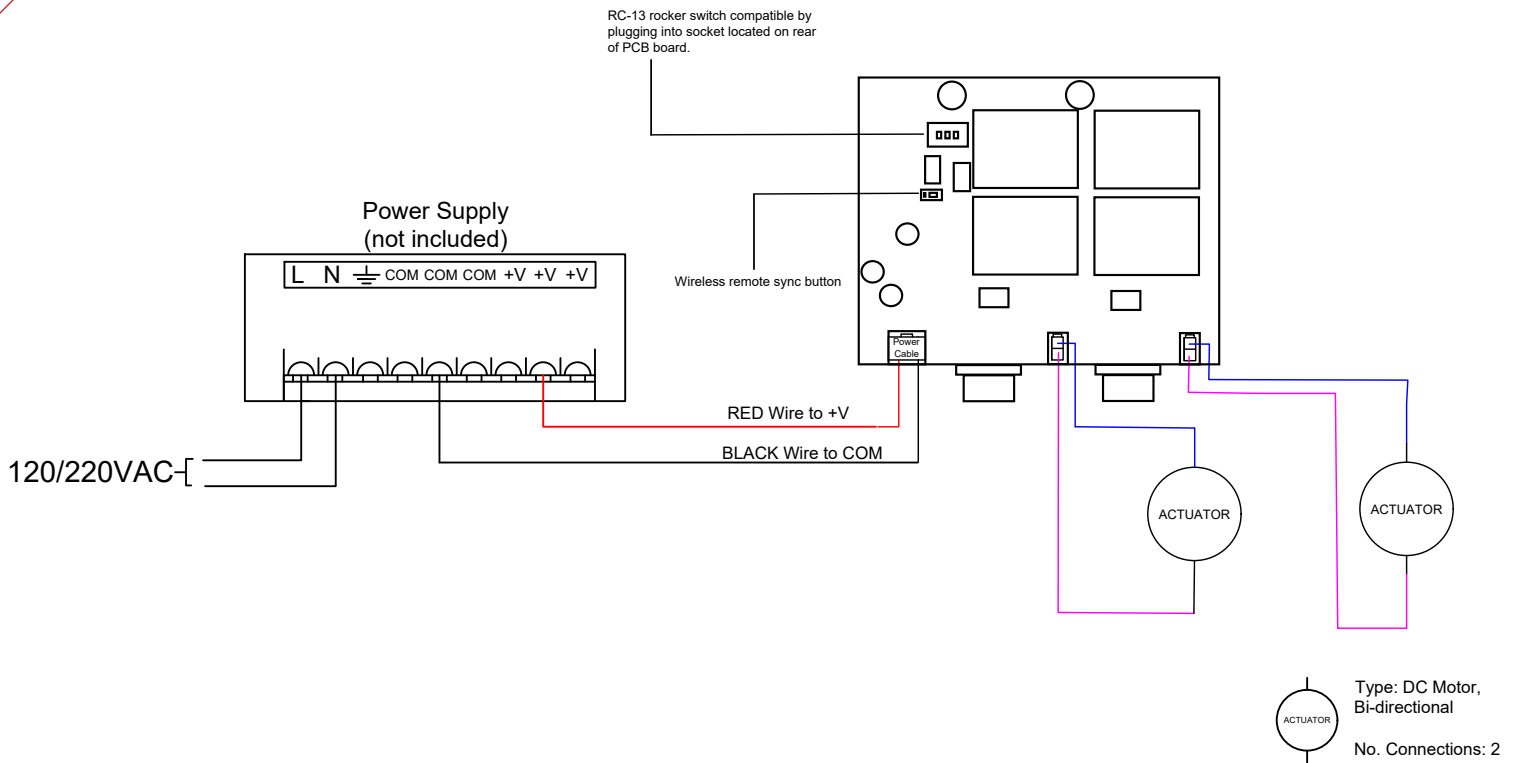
RC-13 rocker switch compatible by plugging into socket located on rear of PCB board.

Power Supply
(not included)

L N ⏚ COM COM COM +V +V +V

Wireless remote sync button

Power Cable

RED Wire to +V

BLACK Wire to COM

120/220VAC

ACTUATOR

ACTUATOR

ACTUATOR

Type: DC Motor, Bi-directional

No. Connections: 2